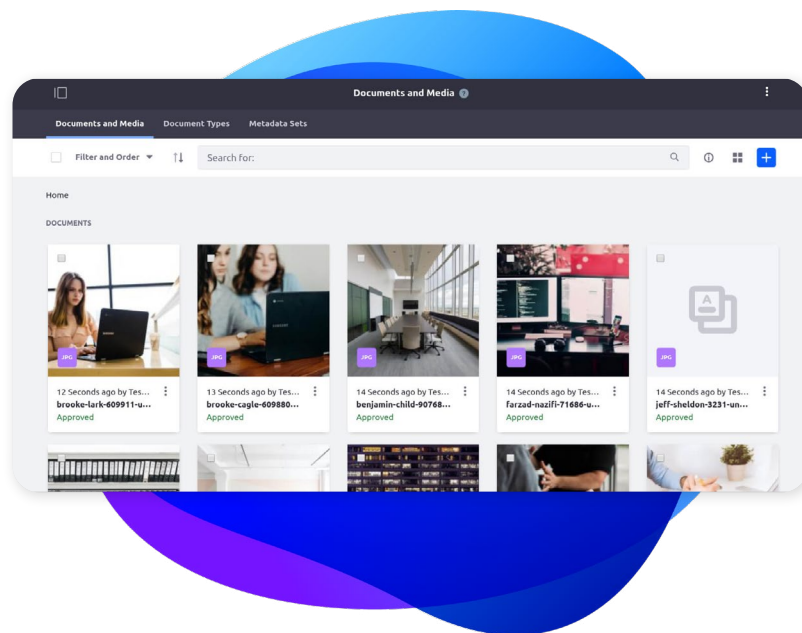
Documents and Media

Documents and Media
Document Types
Metadata Sets

Filter and Order
Search for:

Home

DOCUMENTS

JPG
12 Seconds ago by Tes...
brooke-lark-609911-u...
Approved

JPG
13 Seconds ago by Tes...
brooke-cagle-609880...
Approved

JPG
14 Seconds ago by Tes...
benjamin-child-90768...
Approved

JPG
14 Seconds ago by Tes...
farzad-nazifi-71686-u...
Approved

JPG
14 Seconds ago by Tes...
jeff-sheldon-3231-un...
Approved